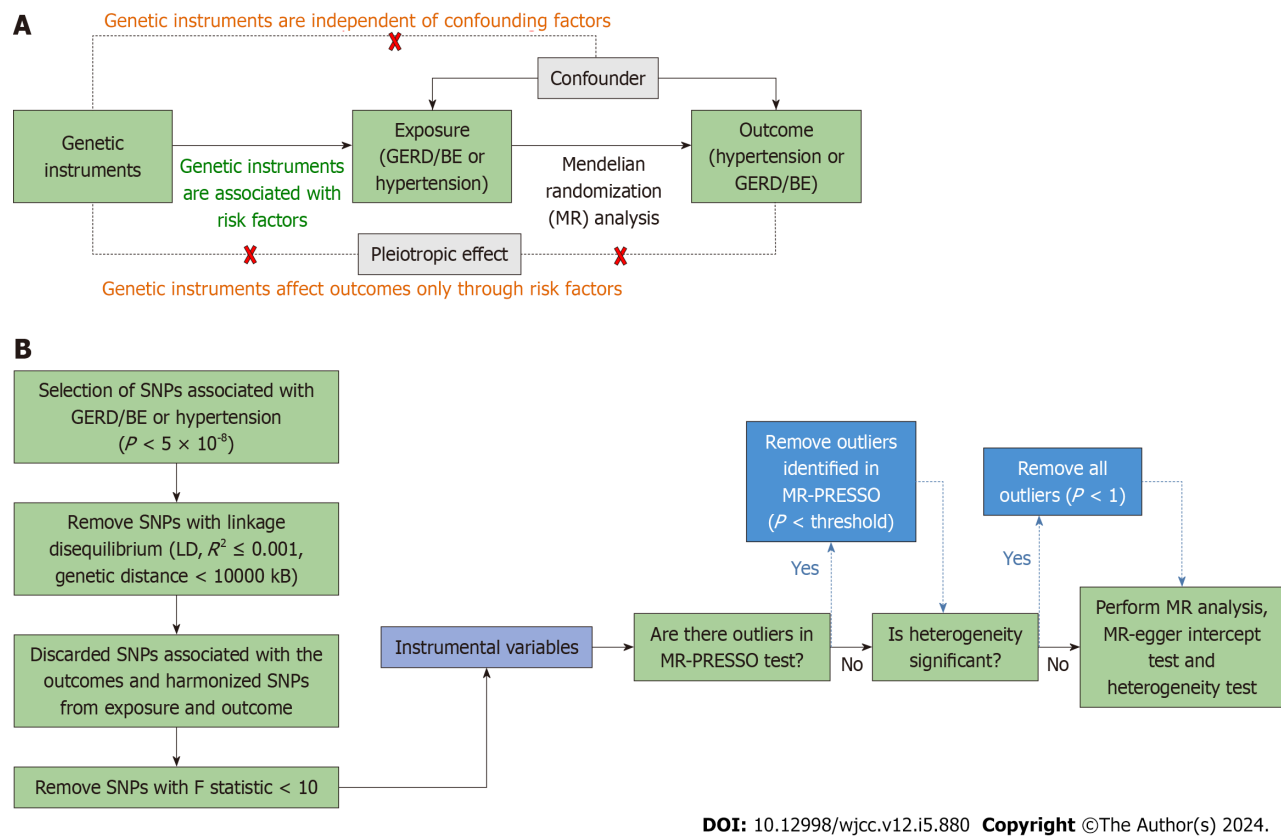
A

Genetic instruments are independent of confounding factors

Confounder

Genetic instruments

Exposure (GERD/BE or hypertension)

Outcome (hypertension or GERD/BE)

Genetic instruments are associated with risk factors

Mendelian randomization (MR) analysis

Pleiotropic effect

Genetic instruments affect outcomes only through risk factors

B

Selection of SNPs associated with GERD/BE or hypertension ($P < 5 \times 10^{-8}$)

Remove SNPs with linkage disequilibrium (LD, $R^2 \leq 0.001$, genetic distance < 10000 kB)

Discarded SNPs associated with the outcomes and harmonized SNPs from exposure and outcome

Remove SNPs with F statistic < 10

Instrumental variables

Remove outliers identified in MR-PRESSO ($P$ < threshold)

Yes

Are there outliers in MR-PRESSO test?

No

Remove all outliers ($P < 1$)

Yes

Is heterogeneity significant?

No

Perform MR analysis, MR-egger intercept test and heterogeneity test

DOI: 10.12998/wjcc.v12.i5.880 Copyright ©The Author(s) 2024.